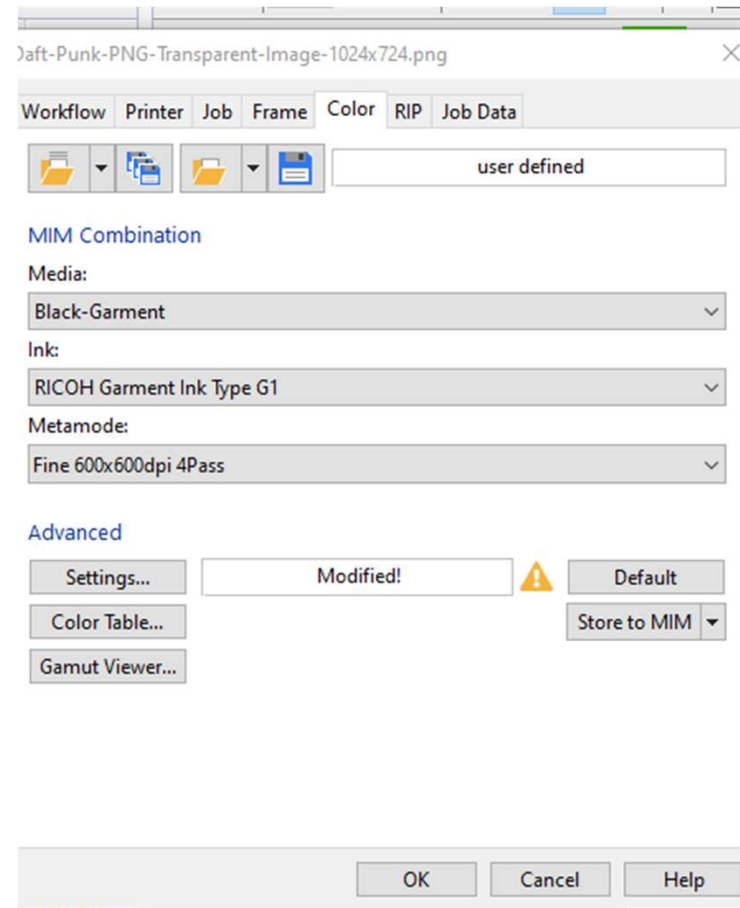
)aft-Punk-PNG-Transparent-Image-1024x724.png

Workflow Printer Job Frame Color RIP Job Data

user defined

MIM Combination

Media:

Black-Garment

Ink:

RICOH Garment Ink Type G1

Metamode:

Fine 600x600dpi 4Pass

Advanced

Settings...

Modified!

Default

Color Table...

Store to MIM

Gamut Viewer...

OK Cancel Help